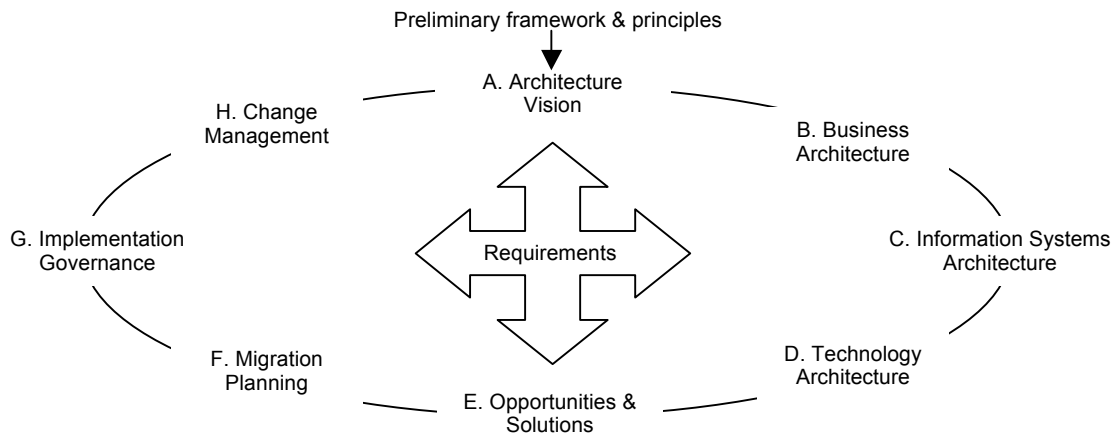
Preliminary framework & principles

A. Architecture Vision

B. Business Architecture

C. Information Systems Architecture

D. Technology Architecture

E. Opportunities & Solutions

F. Migration Planning

G. Implementation Governance

H. Change Management

Requirements